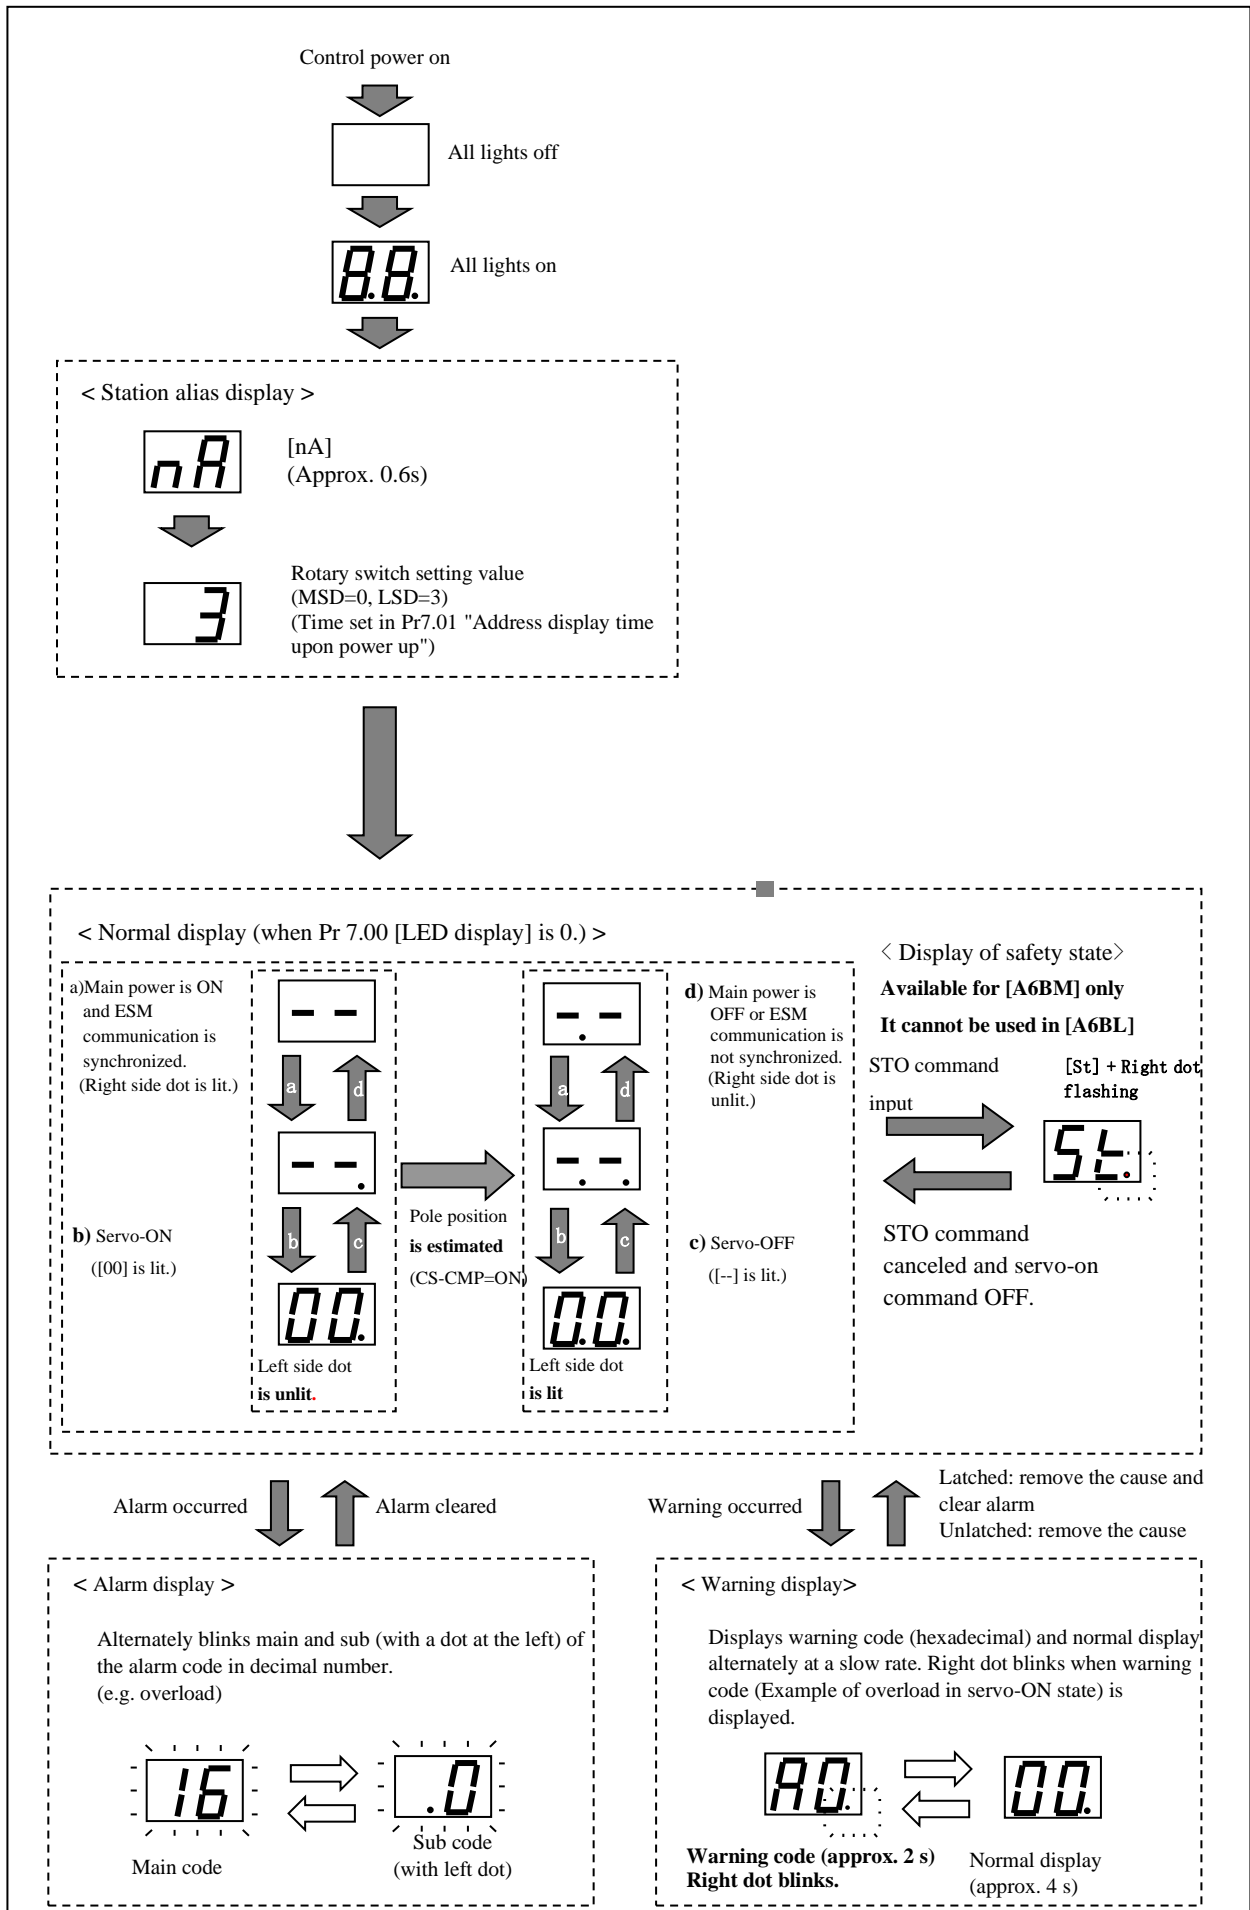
Control power on

All lights off

8.8.

All lights on

< Station alias display >

nA

[nA]
(Approx. 0.6s)

3

Rotary switch setting value (MSD=0, LSD=3)
(Time set in Pr7.01 "Address display time upon power up")

< Normal display (when Pr 7.00 [LED display] is 0.) >

a)Main power is ON and ESM communication is synchronized. (Right side dot is lit.)

- -

a

d

- -.

b

c

b) Servo-ON ([00] is lit.)

00.

Left side dot **is unlit.**

Pole position **is estimated** (CS-CMP=ON)

-.-

a

d

-.-.

b

c

0.0.

Left side dot **is lit**

**d)** Main power is OFF or ESM communication is not synchronized. (Right side dot is unlit.)

**c)** Servo-OFF ([--] is lit.)

〈 Display of safety state〉

**Available for [A6BM] only**

**It cannot be used in [A6BL]**

STO command input

[St] + Right dot flashing

St.

STO command canceled and servo-on command OFF.

Alarm occurred

Alarm cleared

Warning occurred

Latched: remove the cause and clear alarm
Unlatched: remove the cause

< Alarm display >

Alternately blinks main and sub (with a dot at the left) of the alarm code in decimal number.
(e.g. overload)

16

.0

Main code

Sub code (with left dot)

< Warning display>

Displays warning code (hexadecimal) and normal display alternately at a slow rate. Right dot blinks when warning code (Example of overload in servo-ON state) is displayed.

A0.

00.

**Warning code (approx. 2 s) Right dot blinks.**

Normal display (approx. 4 s)